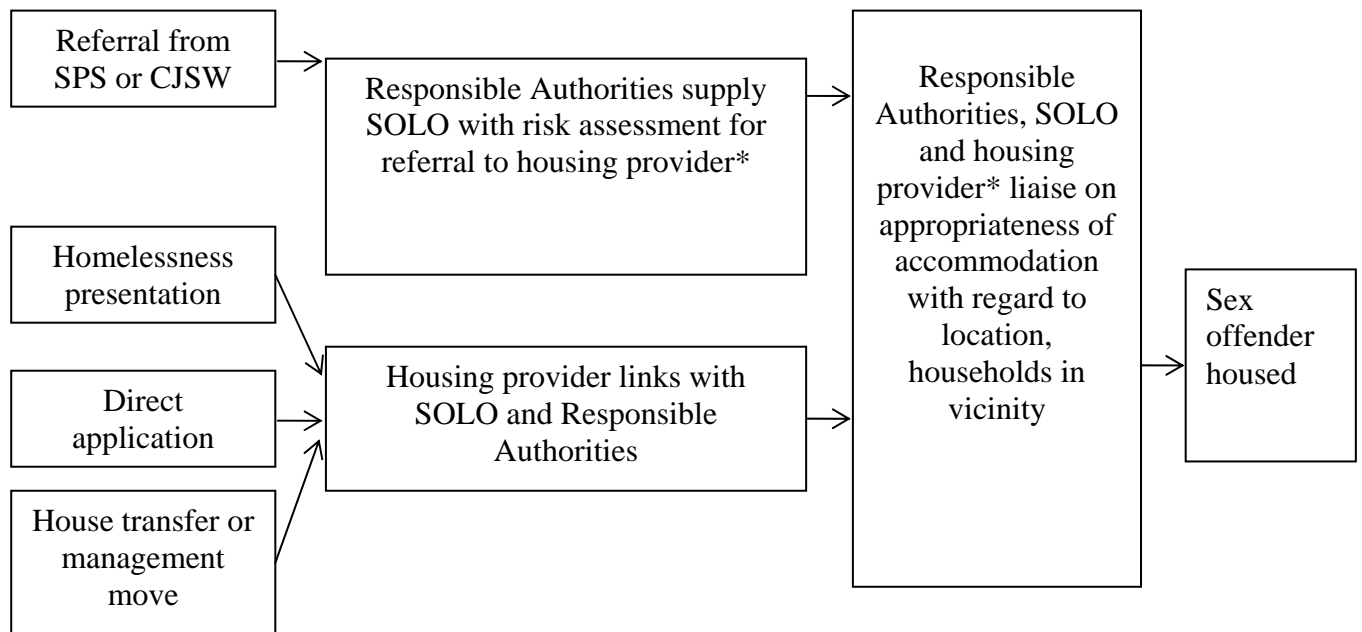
Referral from SPS or CJSW

Responsible Authorities supply SOLO with risk assessment for referral to housing provider*

Homelessness presentation

Direct application

House transfer or management move

Housing provider links with SOLO and Responsible Authorities

Responsible Authorities, SOLO and housing provider* liaise on appropriateness of accommodation with regard to location, households in vicinity

Sex offender housed